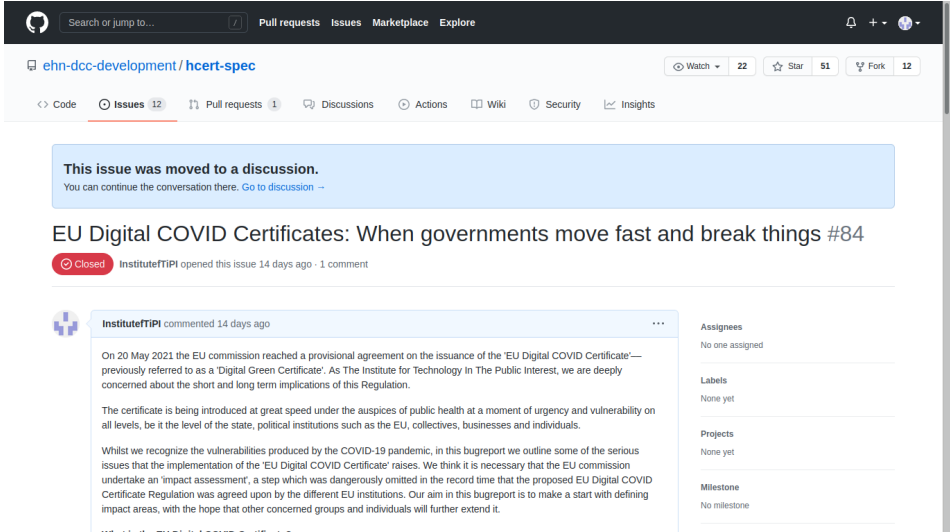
Search or jump to... / Pull requests Issues Marketplace Explore

ehn-dcc-development / hcert-spec

Watch 22 Star 51 Fork 12

Code Issues 12 Pull requests 1 Discussions Actions Wiki Security Insights

This issue was moved to a discussion.
You can continue the conversation there. Go to discussion →

EU Digital COVID Certificates: When governments move fast and break things #84

Closed InstitutefTiPI opened this issue 14 days ago · 1 comment

InstitutefTiPI commented 14 days ago ···

On 20 May 2021 the EU commission reached a provisional agreement on the issuance of the 'EU Digital COVID Certificate'—previously referred to as a 'Digital Green Certificate'. As The Institute for Technology In The Public Interest, we are deeply concerned about the short and long term implications of this Regulation.

The certificate is being introduced at great speed under the auspices of public health at a moment of urgency and vulnerability on all levels, be it the level of the state, political institutions such as the EU, collectives, businesses and individuals.

Whilst we recognize the vulnerabilities produced by the COVID-19 pandemic, in this bugreport we outline some of the serious issues that the implementation of the 'EU Digital COVID Certificate' raises. We think it is necessary that the EU commission undertake an 'impact assessment', a step which was dangerously omitted in the record time that the proposed EU Digital COVID Certificate Regulation was agreed upon by the different EU institutions. Our aim in this bugreport is to make a start with defining impact areas, with the hope that other concerned groups and individuals will further extend it.

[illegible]

Assignees
No one assigned

Labels
None yet

Projects
None yet

Milestone
No milestone